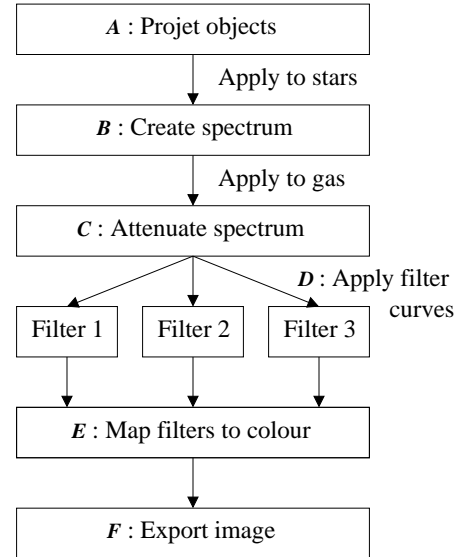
*A* : Projet objects

Apply to stars

*B* : Create spectrum

Apply to gas

*C* : Attenuate spectrum

*D* : Apply filter curves

Filter 1

Filter 2

Filter 3

*E* : Map filters to colour

*F* : Export image